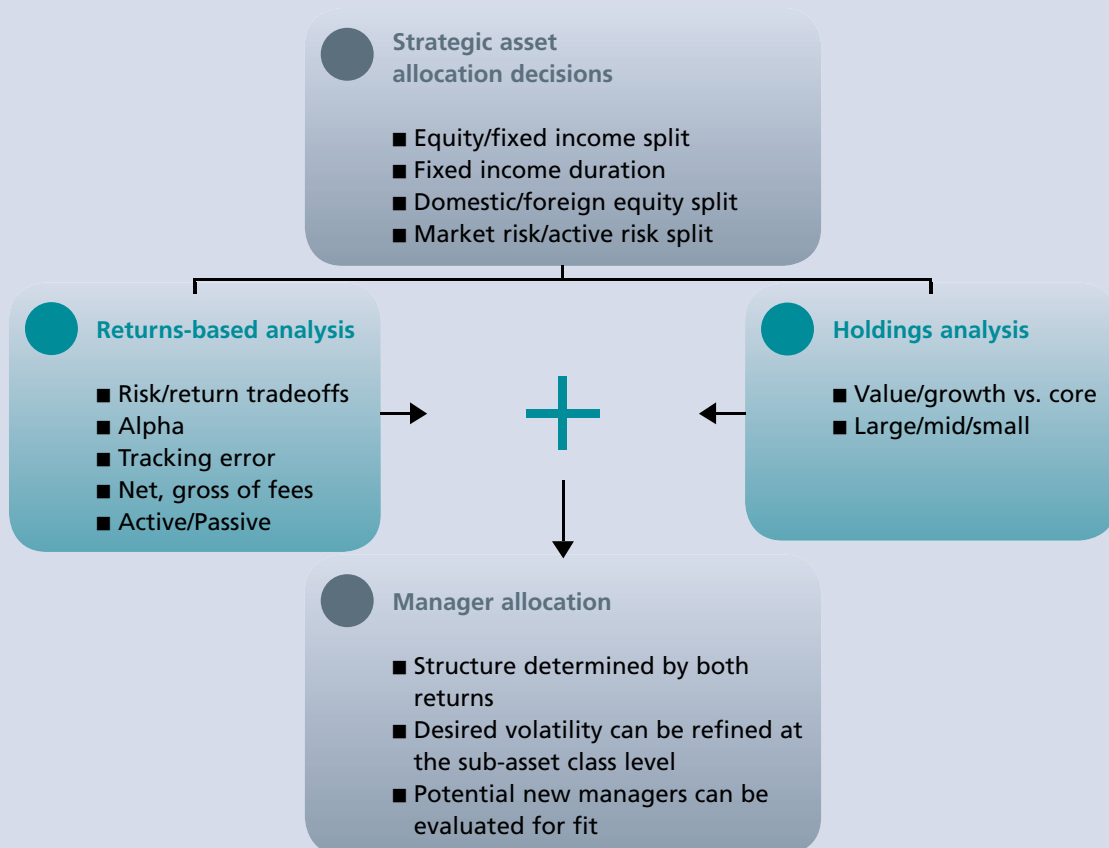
Strategic asset allocation decisions

■ Equity/fixed income split
■ Fixed income duration
■ Domestic/foreign equity split
■ Market risk/active risk split

Returns-based analysis

■ Risk/return tradeoffs
■ Alpha
■ Tracking error
■ Net, gross of fees
■ Active/Passive

Holdings analysis

■ Value/growth vs. core
■ Large/mid/small

Manager allocation

■ Structure determined by both returns
■ Desired volatility can be refined at the sub-asset class level
■ Potential new managers can be evaluated for fit